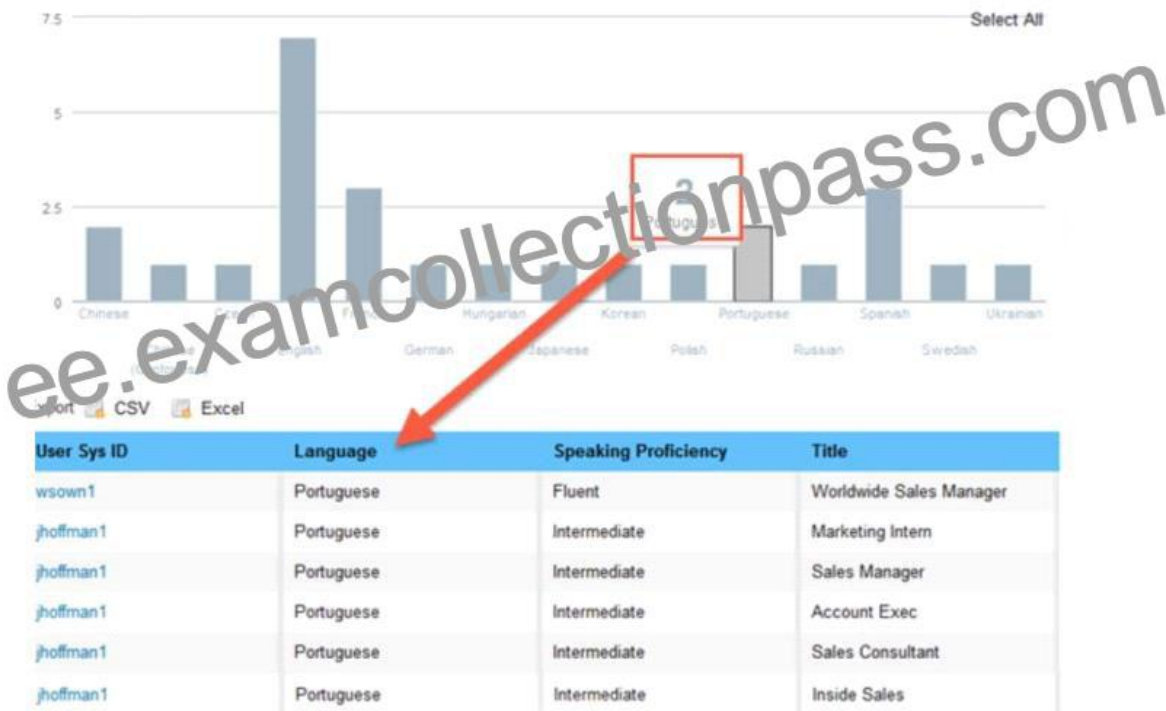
7.5

Select All

5

2.5

0

2
Portuguese

Chinese
Chinese (Cantonese)
Czech
English
French
German
Hungarian
Japanese
Korean
Polish
Portuguese
Russian
Spanish
Swedish
Ukrainian

ee.examcollectionpass.com

Export CSV Excel

| User Sys ID | Language | Speaking Proficiency | Title |
|---|---|---|---|
| wsown1 | Portuguese | Fluent | Worldwide Sales Manager |
| jhoffman1 | Portuguese | Intermediate | Marketing Intern |
| jhoffman1 | Portuguese | Intermediate | Sales Manager |
| jhoffman1 | Portuguese | Intermediate | Account Exec |
| jhoffman1 | Portuguese | Intermediate | Sales Consultant |
| jhoffman1 | Portuguese | Intermediate | Inside Sales |